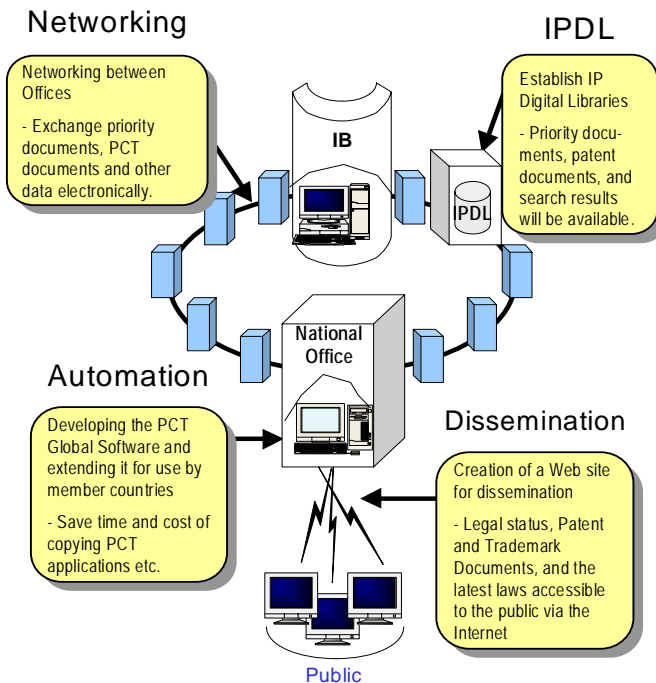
Networking

Networking between Offices

- Exchange priority documents, PCT documents and other data electronically.

IPDL

Establish IP Digital Libraries

- Priority documents, patent documents, and search results will be available.

IB

IPDL

National Office

Automation

Developing the PCT Global Software and extending it for use by member countries

- Save time and cost of copying PCT applications etc.

Dissemination

Creation of a Web site for dissemination

- Legal status, Patent and Trademark Documents, and the latest laws accessible to the public via the Internet

Public